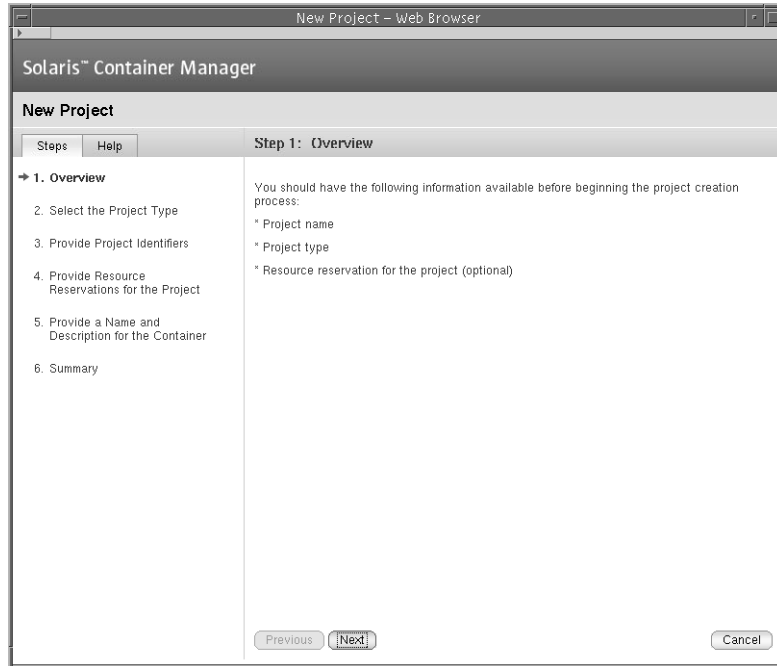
New Project – Web Browser

Solaris™ Container Manager

New Project

Steps Help

Step 1: Overview

→ 1. Overview

2. Select the Project Type

3. Provide Project Identifiers

4. Provide Resource Reservations for the Project

5. Provide a Name and Description for the Container

6. Summary

You should have the following information available before beginning the project creation process:

* Project name

* Project type

* Resource reservation for the project (optional)

Previous Next Cancel